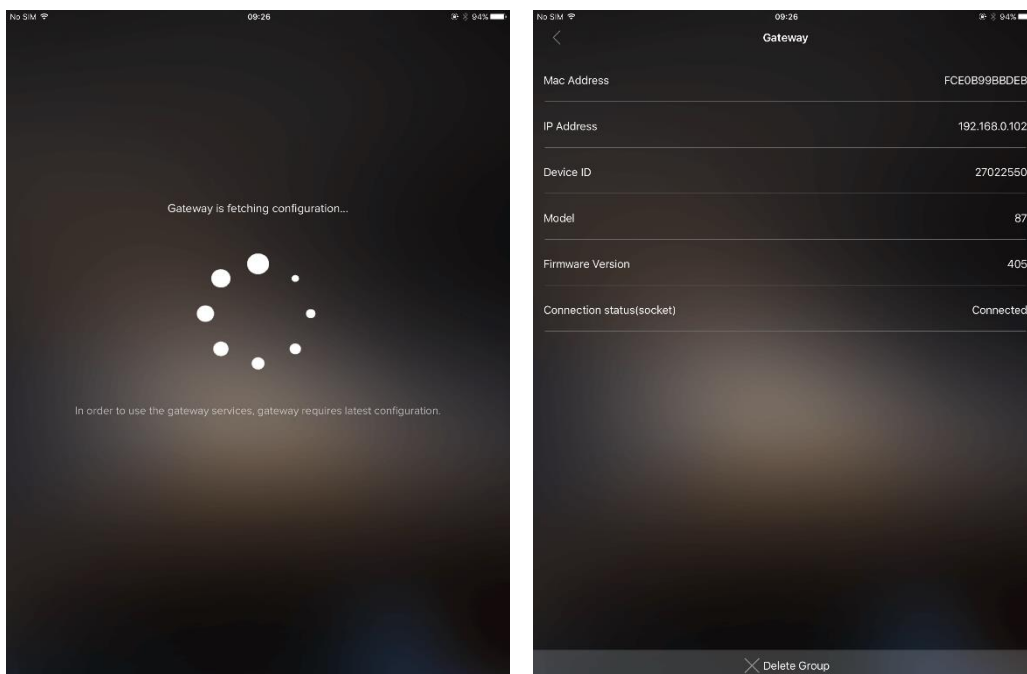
No SIM 09:26 94%

Gateway is fetching configuration...

In order to use the gateway services, gateway requires latest configuration.

No SIM 09:26 94%

Gateway

| | |
|---|---|
| Mac Address | FCE0B99BBDEB |
| IP Address | 192.168.0.102 |
| Device ID | 27022550 |
| Model | 87 |
| Firmware Version | 405 |
| Connection status(socket) | Connected |

Delete Group